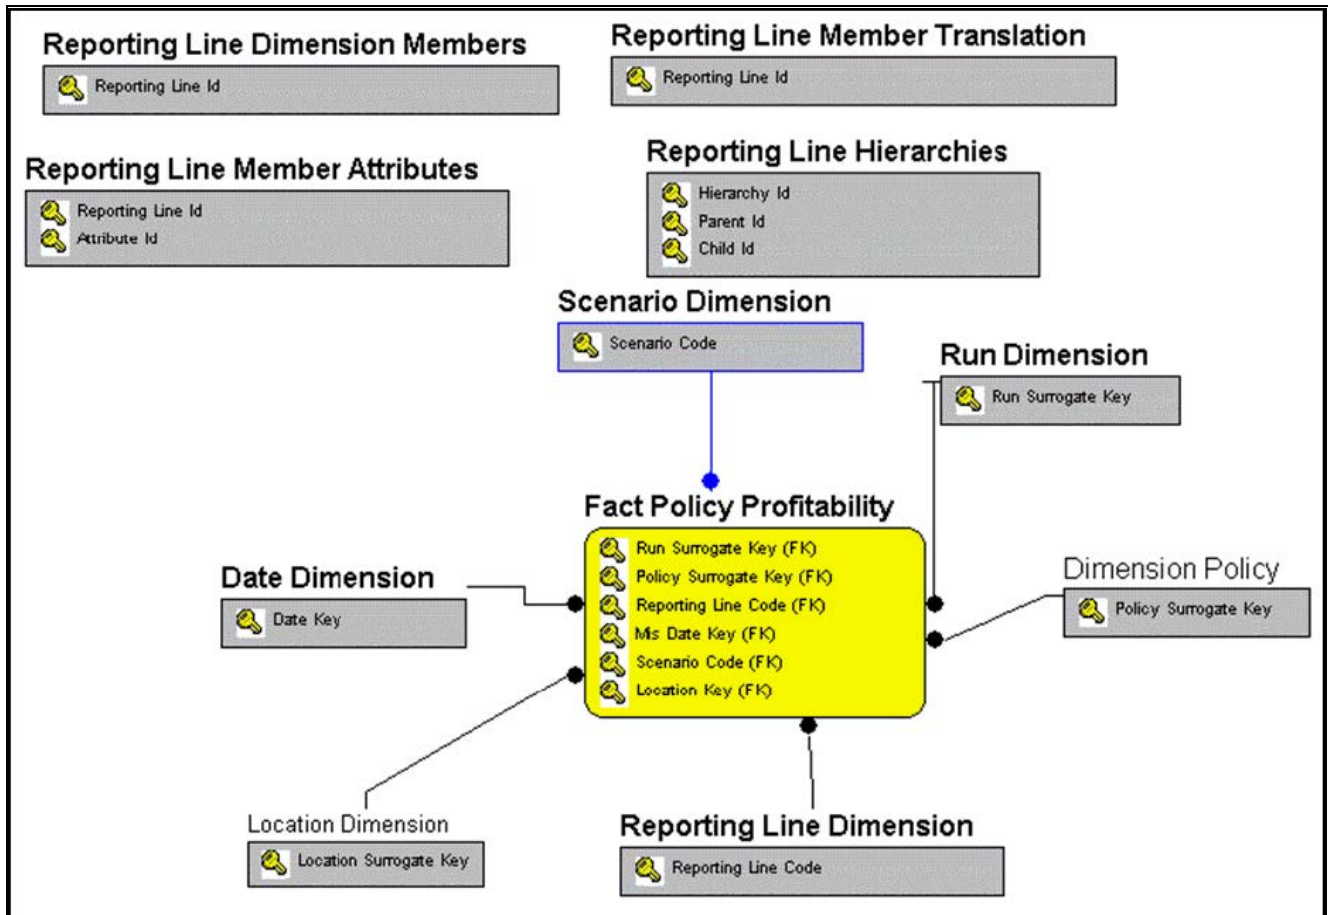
Reporting Line Dimension Members

Reporting Line Id

Reporting Line Member Translation

Reporting Line Id

Reporting Line Member Attributes

Reporting Line Id
Attribute Id

Reporting Line Hierarchies

Hierarchy Id
Parent Id
Child Id

Scenario Dimension

Scenario Code

Run Dimension

Run Surrogate Key

Fact Policy Profitability

Run Surrogate Key (FK)
Policy Surrogate Key (FK)
Reporting Line Code (FK)
Mis Date Key (FK)
Scenario Code (FK)
Location Key (FK)

Date Dimension

Date Key

Dimension Policy

Policy Surrogate Key

Location Dimension

Location Surrogate Key

Reporting Line Dimension

Reporting Line Code